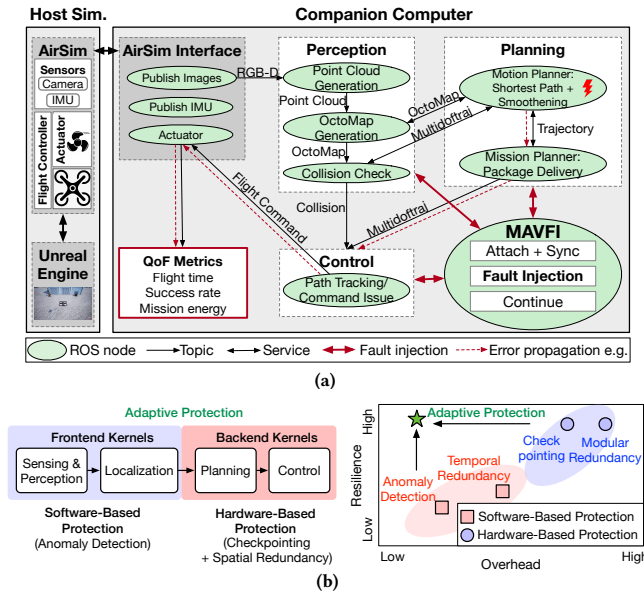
Host Sim.

Companion Computer

AirSim

Sensors
Camera
IMU

Flight Controller
Actuator

Unreal Engine

AirSim Interface
Publish Images
Publish IMU
Actuator

RGB-D

Perception
Point Cloud Generation
Point Cloud
OctoMap Generation
OctoMap
Collision Check

Planning
Motion Planner: Shortest Path + Smoothening
Trajectory
Mission Planner: Package Delivery

OctoMap
Multidoftraj

Flight Command
Collision
Multidoftraj

QoF Metrics
Flight time
Success rate
Mission energy

Control
Path Tracking/ Command Issue

MAVFI
Attach + Sync
Fault Injection
Continue

ROS node  Topic  Service  Fault injection  Error propagation e.g.

(a)

Adaptive Protection

Frontend Kernels
Sensing & Perception
Localization

Backend Kernels
Planning
Control

Software-Based Protection
(Anomaly Detection)

Hardware-Based Protection
(Checkpointing + Spatial Redundancy)

High
Resilience
Low
Adaptive Protection
Check pointing
Modular Redundancy
Temporal Redundancy
Anomaly Detection
Software-Based Protection
Hardware-Based Protection
Low
Overhead
High

(b)